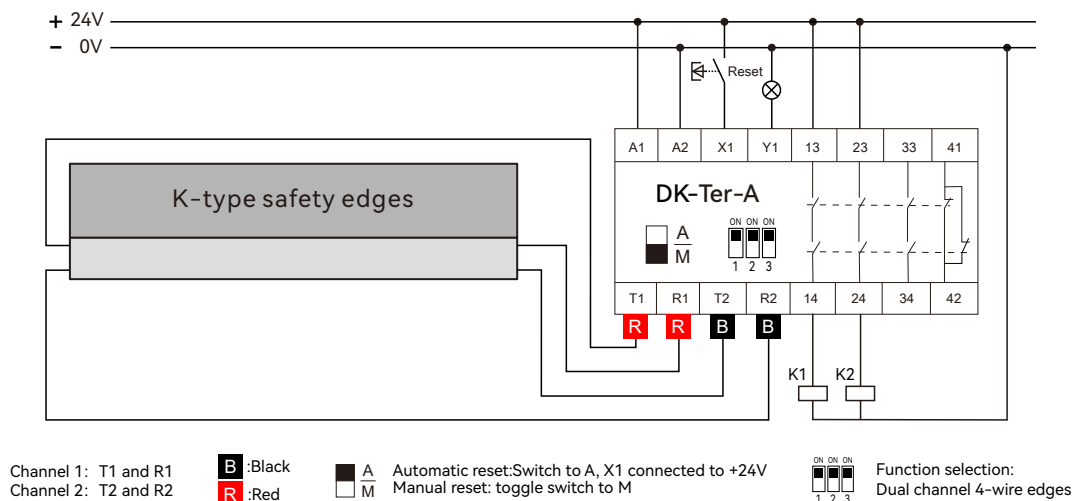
+ 24V
− 0V

Reset

| A1 | A2 | X1 | Y1 | 13 | 23 | 33 | 41 |
|---|---|---|---|---|---|---|---|

K-type safety edges

DK-Ter-A

A
M

ON ON ON
1 2 3

| T1 | R1 | T2 | R2 | 14 | 24 | 34 | 42 |
|---|---|---|---|---|---|---|---|

R R B B

K1 K2

Channel 1: T1 and R1
Channel 2: T2 and R2

B :Black
R :Red

A
M
Automatic reset:Switch to A, X1 connected to +24V
Manual reset: toggle switch to M

ON ON ON
1 2 3
Function selection:
Dual channel 4-wire edges